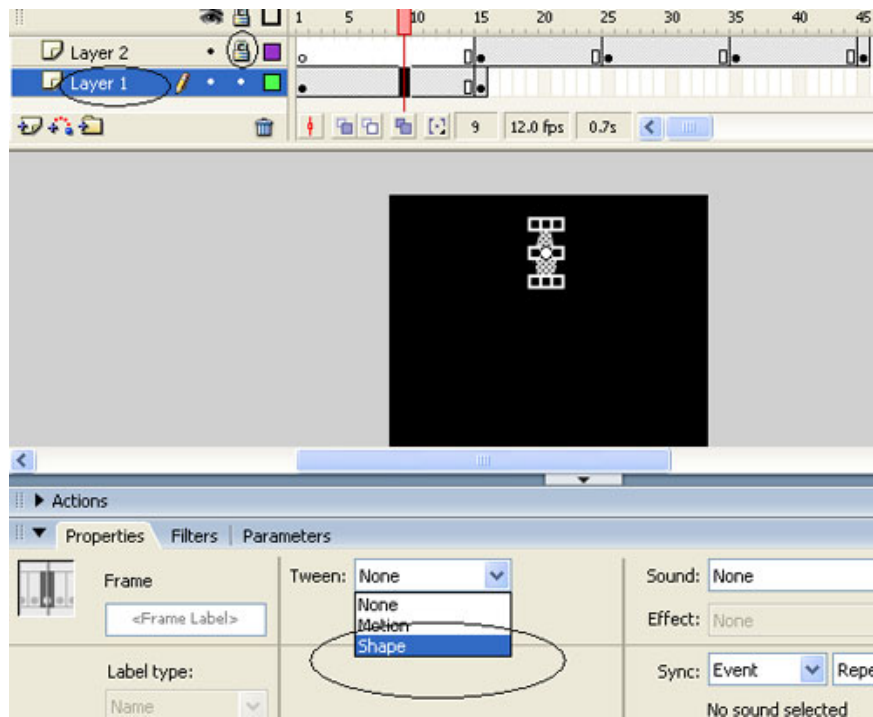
1 5 10 15 20 25 30 35 40 45

Layer 2

Layer 1

9 12.0 fps 0.7s

Actions

Properties Filters Parameters

Frame

<Frame Label>

Label type:

Name

Tween: None

None
Motion
Shape

Sound: None

Effect: None

Sync: Event Repe

No sound selected